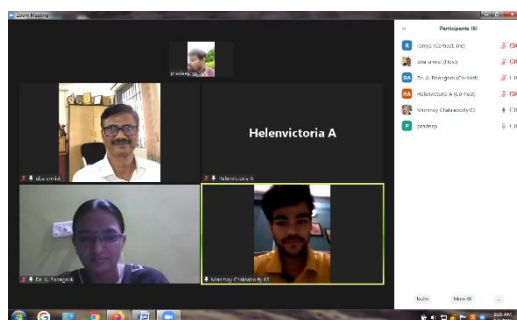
Zoom Meeting

pradeep

uba in mkl

Helenvictoria A

Helenvictoria A

Dr. A. Poongodi

Mrinmoy Chakraborty IE

Participants (6)

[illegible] (Co-host, me)

uba in mkl (Host)

Dr. A. Poongodi (Co-host)

Helenvictoria A (Co-host)

Mrinmoy Chakraborty IE

pradeep

Invite

Mute All

...